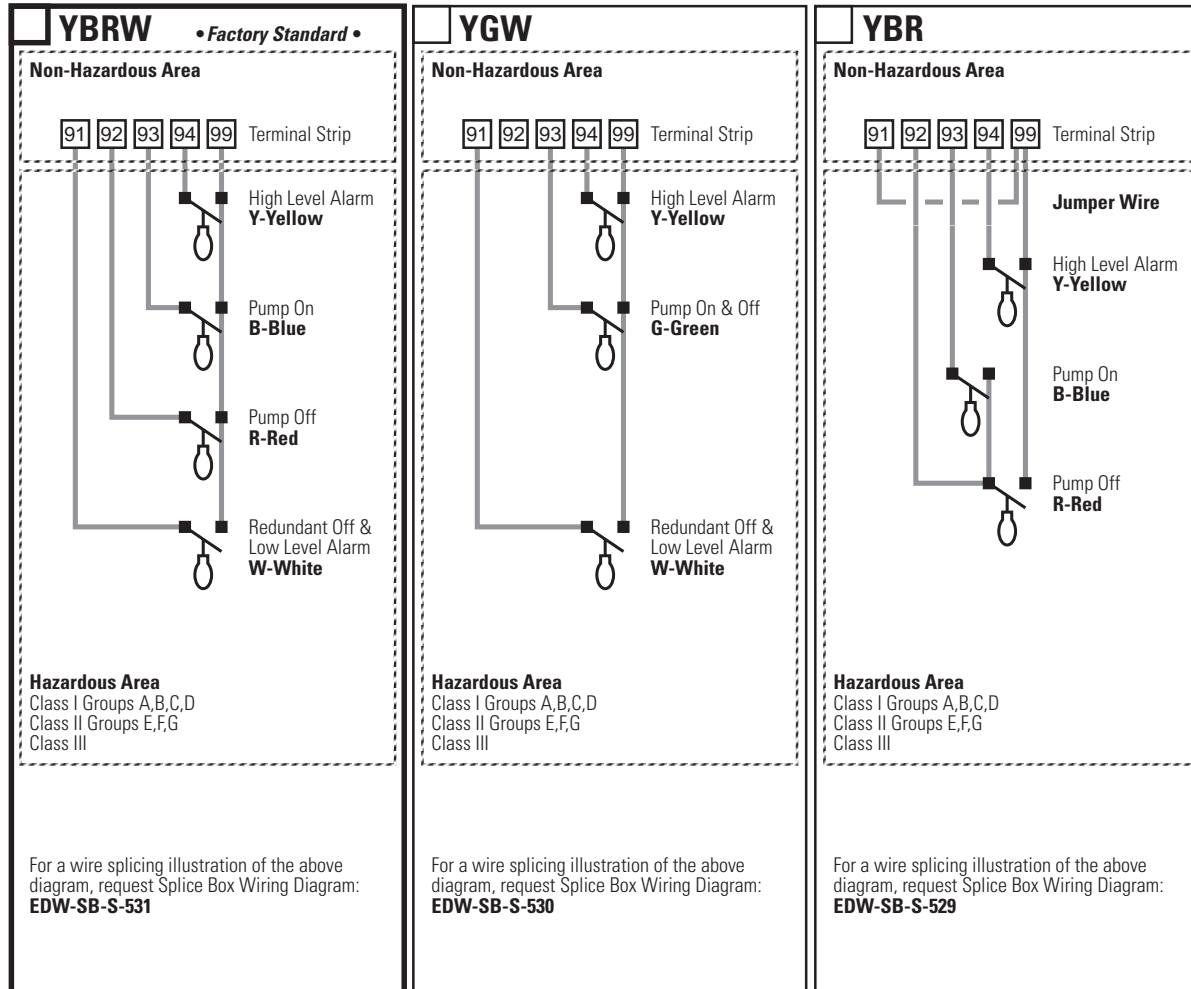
YBRW • Factory Standard •

Non-Hazardous Area

91 92 93 94 99 Terminal Strip

High Level Alarm
**Y-Yellow**

Pump On
**B-Blue**

Pump Off
**R-Red**

Redundant Off & Low Level Alarm
**W-White**

**Hazardous Area**
Class I Groups A,B,C,D
Class II Groups E,F,G
Class III

For a wire splicing illustration of the above diagram, request Splice Box Wiring Diagram: **EDW-SB-S-531**

YGW

Non-Hazardous Area

91 92 93 94 99 Terminal Strip

High Level Alarm
**Y-Yellow**

Pump On & Off
**G-Green**

Redundant Off & Low Level Alarm
**W-White**

**Hazardous Area**
Class I Groups A,B,C,D
Class II Groups E,F,G
Class III

For a wire splicing illustration of the above diagram, request Splice Box Wiring Diagram: **EDW-SB-S-530**

YBR

Non-Hazardous Area

91 92 93 94 99 Terminal Strip

**Jumper Wire**

High Level Alarm
**Y-Yellow**

Pump On
**B-Blue**

Pump Off
**R-Red**

**Hazardous Area**
Class I Groups A,B,C,D
Class II Groups E,F,G
Class III

For a wire splicing illustration of the above diagram, request Splice Box Wiring Diagram: **EDW-SB-S-529**